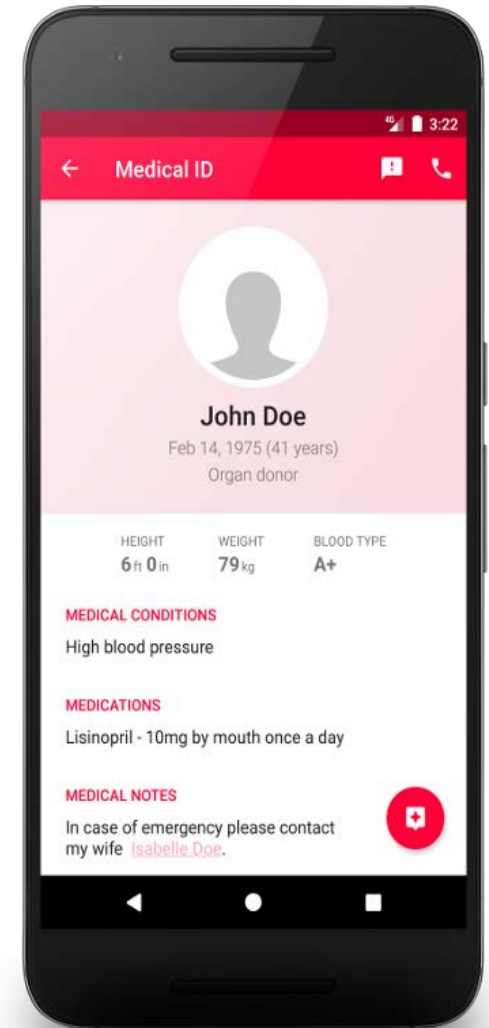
4G 3:22

Medical ID

John Doe

Feb 14, 1975 (41 years)

Organ donor

HEIGHT
6 ft 0 in

WEIGHT
79 kg

BLOOD TYPE
A+

MEDICAL CONDITIONS

High blood pressure

MEDICATIONS

Lisinopril - 10mg by mouth once a day

MEDICAL NOTES

In case of emergency please contact my wife Isabelle Doe.